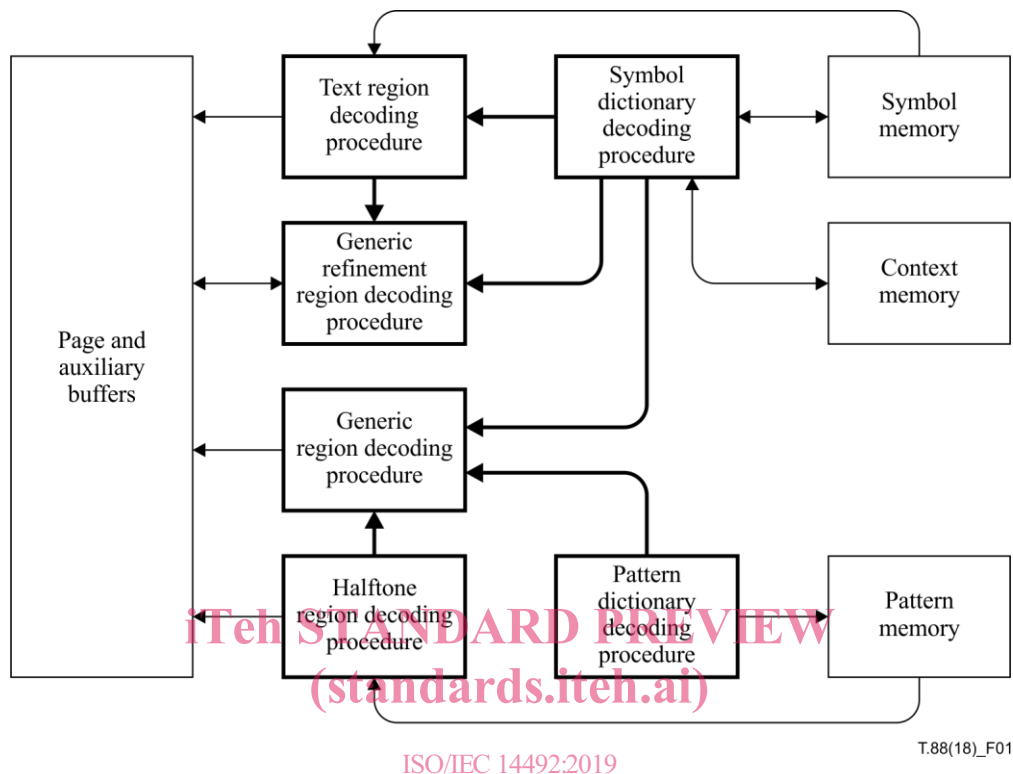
Page and auxiliary buffers

Text region decoding procedure

Symbol dictionary decoding procedure

Symbol memory

Generic refinement region decoding procedure

Context memory

Generic region decoding procedure

Halftone region decoding procedure

Pattern dictionary decoding procedure

Pattern memory

iTeh STANDARD PREVIEW
(standards.iteh.ai)

T.88(18)_F01

ISO/IEC 14492:2019